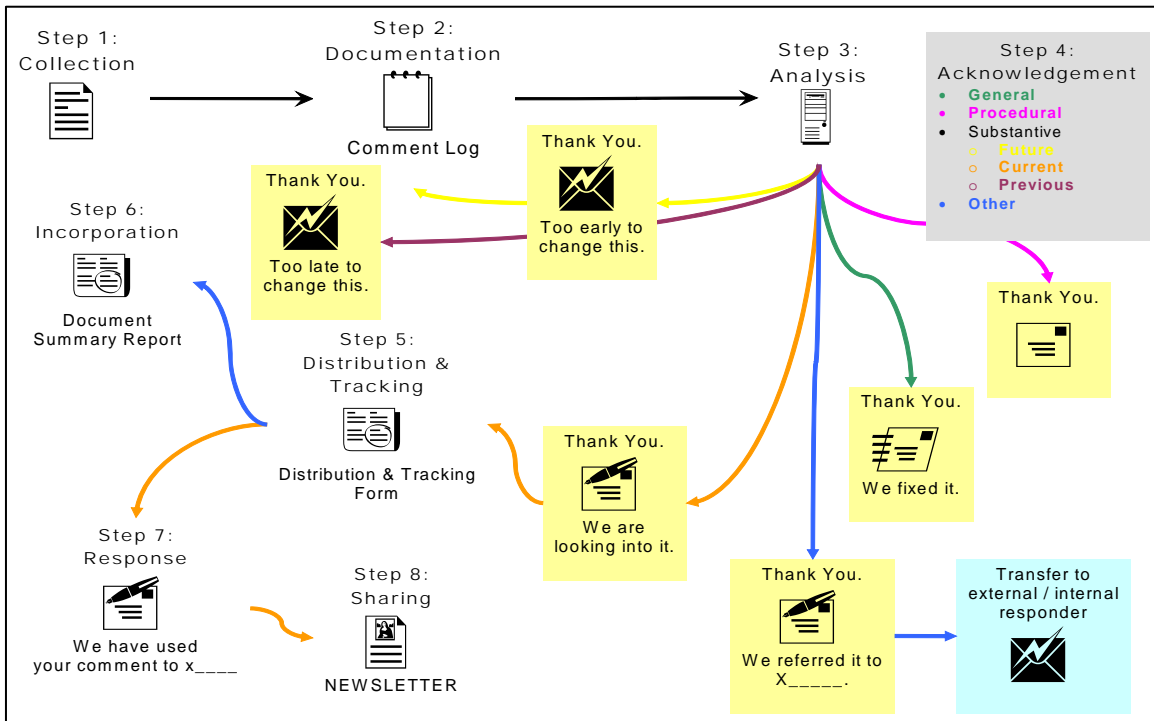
Step 1:
Collection

Step 2:
Documentation

Comment Log

Step 3:
Analysis

Step 4:
Acknowledgement
• General
• Procedural
• Substantive
○ Future
○ Current
○ Previous
• Other

Thank You.
Too early to change this.

Thank You.
Too late to change this.

Step 6:
Incorporation

Document Summary Report

Thank You.

Step 5:
Distribution & Tracking

Distribution & Tracking Form

Thank You.
We fixed it.

Thank You.
We are looking into it.

Step 7:
Response

We have used your comment to x____

Step 8:
Sharing

NEWSLETTER

Thank You.
We referred it to X_____.

Transfer to external / internal responder